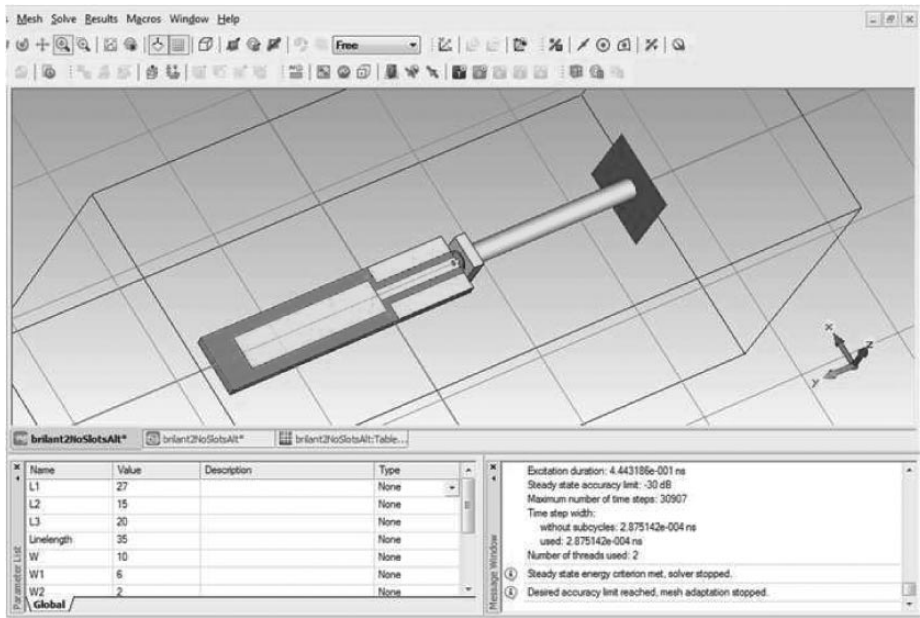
Mesh Solve Results Macros Window Help

Free

x
z
y

brilant2NoSlotsAlt* brilant2NoSlotsAlt* brilant2NoSlotsAlt:Table...

| Name | Value | Description | Type |
|---|---|---|---|
| L1 | 27 | | None |
| L2 | 15 | | None |
| L3 | 20 | | None |
| Linelength | 35 | | None |
| W | 10 | | None |
| W1 | 6 | | None |
| W2 | 2 | | None |

Parameter List
Global

Message Window

Excitation duration: 4.443186e-001 ns
Steady state accuracy limit: -30 dB
Maximum number of time steps: 30907
Time step width:
without subcycles: 2.875142e-004 ns
used: 2.875142e-004 ns
Number of threads used: 2

Steady state energy criterion met, solver stopped.

Desired accuracy limit reached, mesh adaptation stopped.